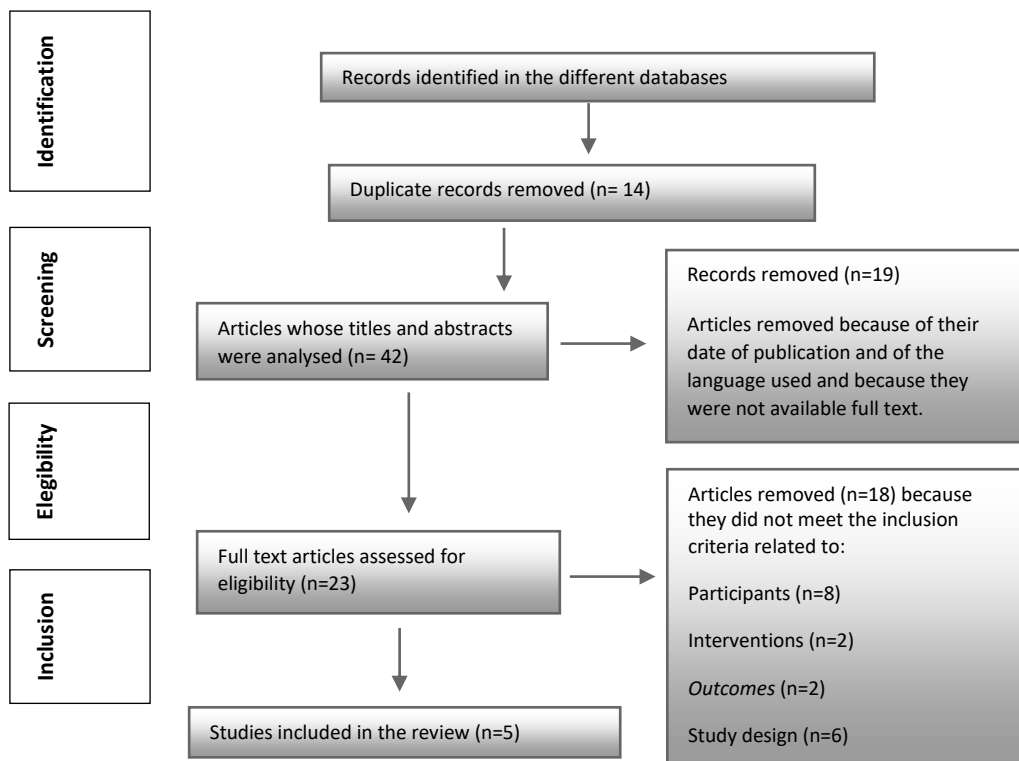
Identification

Screening

Elegibility

Inclusion

Records identified in the different databases

Duplicate records removed (n= 14)

Articles whose titles and abstracts were analysed (n= 42)

Records removed (n=19)

Articles removed because of their date of publication and of the language used and because they were not available full text.

Full text articles assessed for eligibility (n=23)

Articles removed (n=18) because they did not meet the inclusion criteria related to:

Participants (n=8)

Interventions (n=2)

*Outcomes* (n=2)

Study design (n=6)

Studies included in the review (n=5)